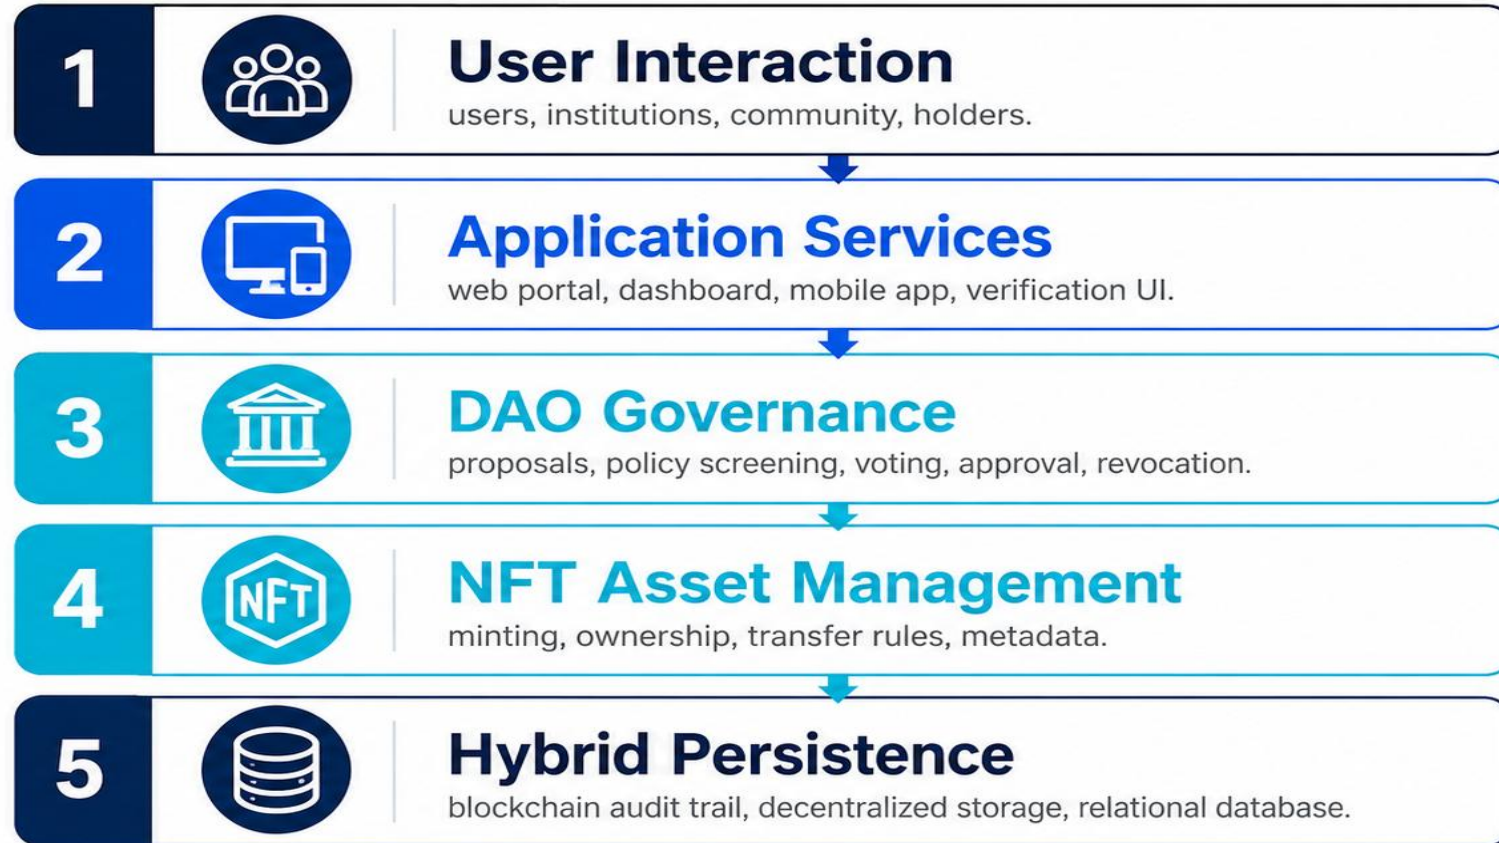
1

User Interaction

users, institutions, community, holders.

2

Application Services

web portal, dashboard, mobile app, verification UI.

3

DAO Governance

proposals, policy screening, voting, approval, revocation.

4

NFT

NFT Asset Management

minting, ownership, transfer rules, metadata.

5

Hybrid Persistence

blockchain audit trail, decentralized storage, relational database.